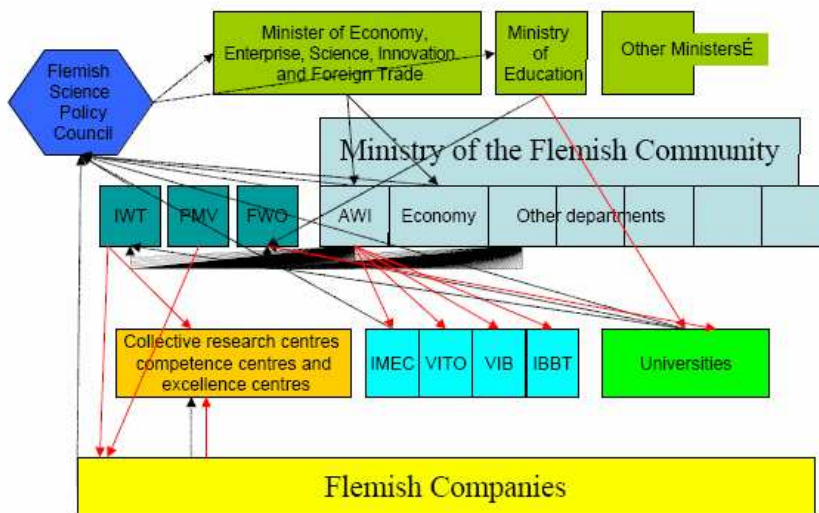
Flemish Science Policy Council

Minister of Economy, Enterprise, Science, Innovation and Foreign Trade

Ministry of Education

Other MinistersĖ

Ministry of the Flemish Community

IWT

PMV

FWO

AWI

Economy

Other departments

Collective research centres competence centres and excellence centres

IMEC

VITO

VIB

IBBT

Universities

Flemish Companies